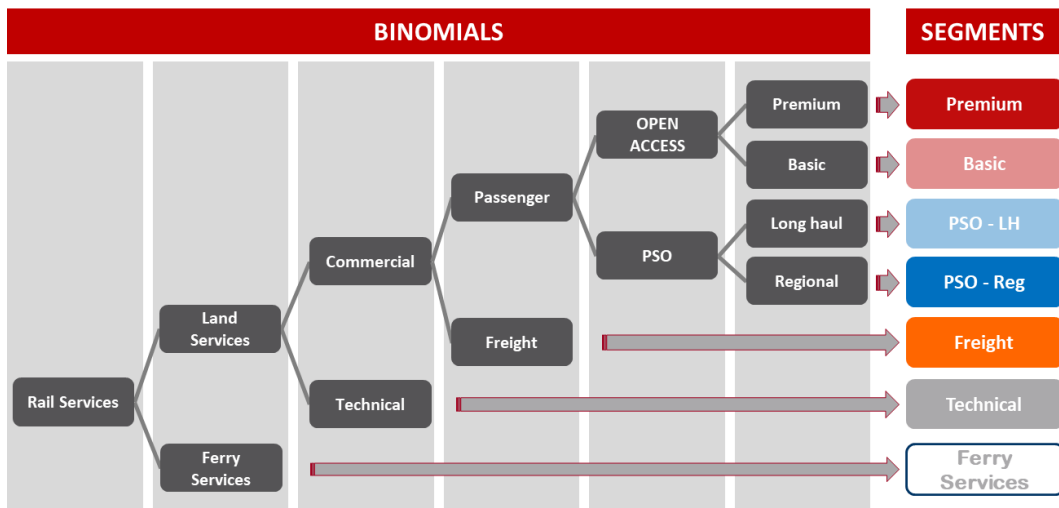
BINOMIALS

SEGMENTS

Rail Services

Land Services

Ferry Services

Commercial

Technical

Passenger

Freight

OPEN ACCESS

PSO

Premium

Basic

Long haul

Regional

Premium

Basic

PSO - LH

PSO - Reg

Freight

Technical

Ferry Services